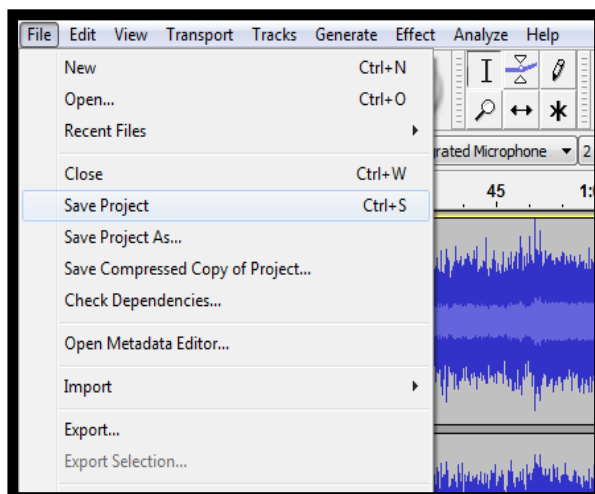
File Edit View Transport Tracks Generate Effect Analyze Help

New Ctrl+N
Open... Ctrl+O
Recent Files

Close Ctrl+W
Save Project Ctrl+S
Save Project As...
Save Compressed Copy of Project...
Check Dependencies...

Open Metadata Editor...

Import

Export...
Export Selection...

rated Microphone
45
1: